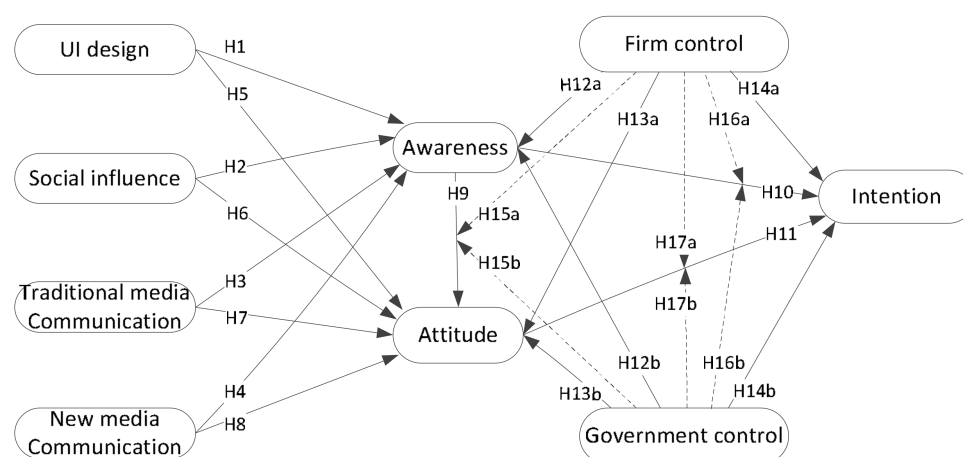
UI design
H1
H5
Firm control
H12a
H13a
H16a
H14a
Awareness
Social influence
H2
H6
H9
H15a
H10
Intention
H17a
H11
H15b
Traditional media Communication
H3
H7
Attitude
H17b
H12b
H16b
H4
H13b
H14b
New media Communication
H8
Government control